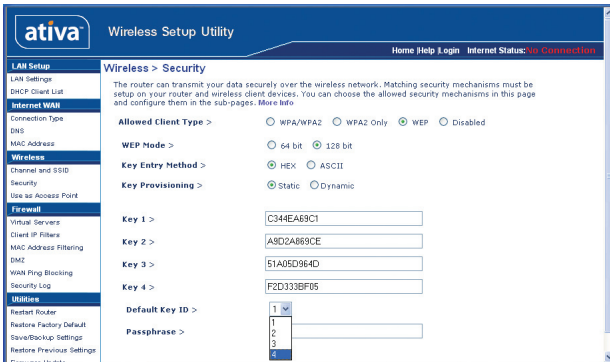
ativa Wireless Setup Utility

Home |Help |Login Internet Status: No Connection

LAN Setup
LAN Settings
DHCP Client List
Internet WAN
Connection Type
DNS
MAC Address
Wireless
Channel and SSID
Security
Use as Access Point
Firewall
Virtual Servers
Client IP Filters
MAC Address Filtering
DMZ
WAN Ping Blocking
Security Log
Utilities
Restart Router
Restore Factory Default
Save/Backup Settings
Restore Previous Settings

Wireless > Security

The router can transmit your data securely over the wireless network. Matching security mechanisms must be setup on your router and wireless client devices. You can choose the allowed security mechanisms in this page and configure them in the sub-pages. More Info

Allowed Client Type > WPA/WPA2 WPA2 Only WEP Disabled

WEP Mode > 64 bit 128 bit

Key Entry Method > HEX ASCII

Key Provisioning > Static Dynamic

Key 1 > C344EA69C1

Key 2 > A9D2A869CE

Key 3 > 51A05D964D

Key 4 > F2D333BF05

Default Key ID > 1

Passphrase >

1
2
3
4